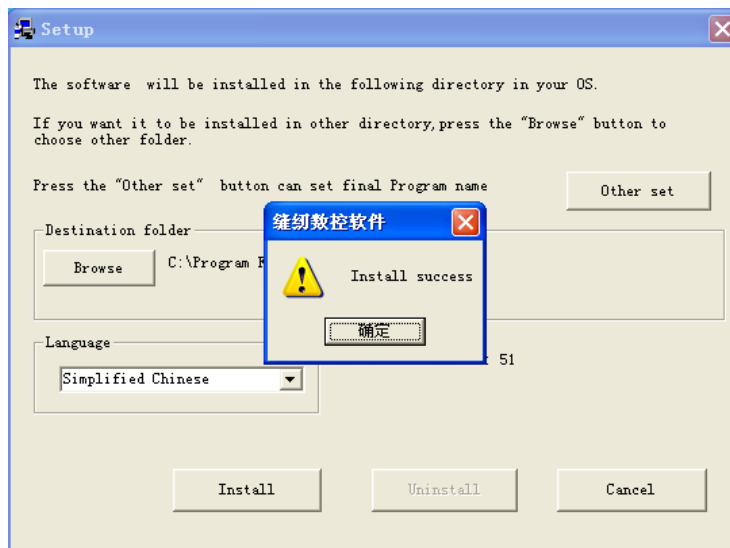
Setup

The software  will be installed in the following directory in your OS.

If you want it to be installed in other directory, press the "Browse" button to choose other folder.

Press the "Other set"  button can set final Program name

Other set

Destination folder

Browse

C:\Program F

缝纫数控软件

Install success

确定

Language

Simplified Chinese

51

Install

Uninstall

Cancel